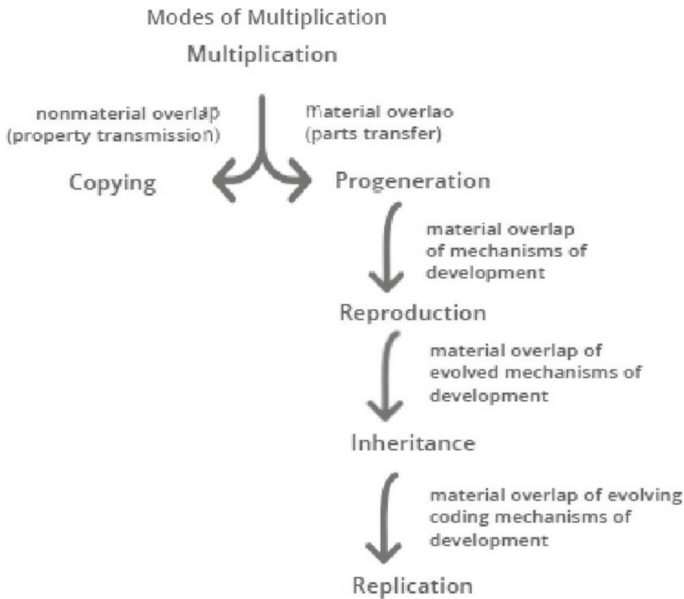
Modes of Multiplication

Multiplication

nonmaterial overlap (property transmission)

material overlao (parts transfer)

Copying

Progeneration

material overlap of mechanisms of development

Reproduction

material overlap of evolved mechanisms of development

Inheritance

material overlap of evolving coding mechanisms of development

Replication